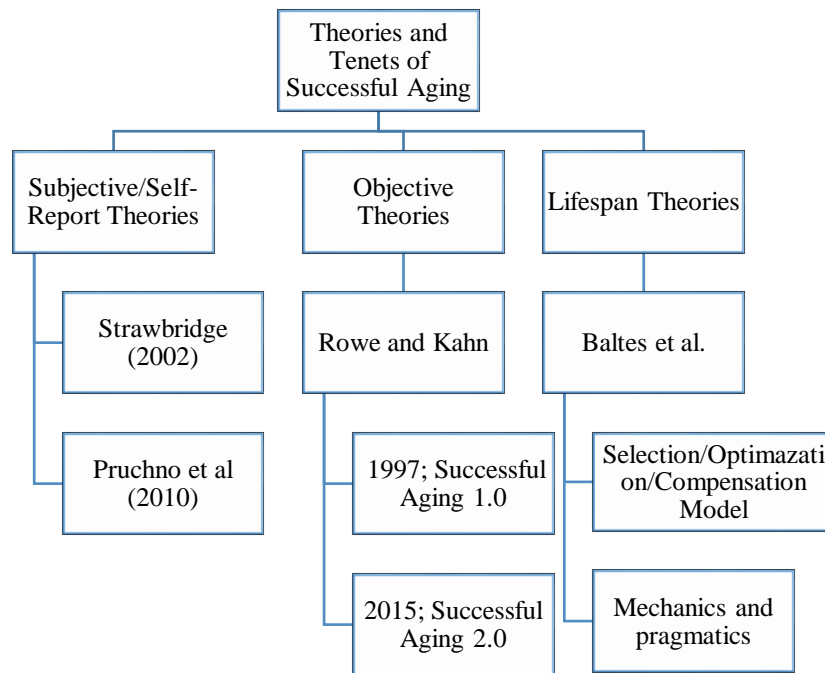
Theories and Tenets of Successful Aging

Subjective/Self-Report Theories

Strawbridge (2002)

Pruchno et al (2010)

Objective Theories

Rowe and Kahn

1997; Successful Aging 1.0

2015; Successful Aging 2.0

Lifespan Theories

Baltes et al.

Selection/Optimazation/Compensation Model

Mechanics and pragmatics